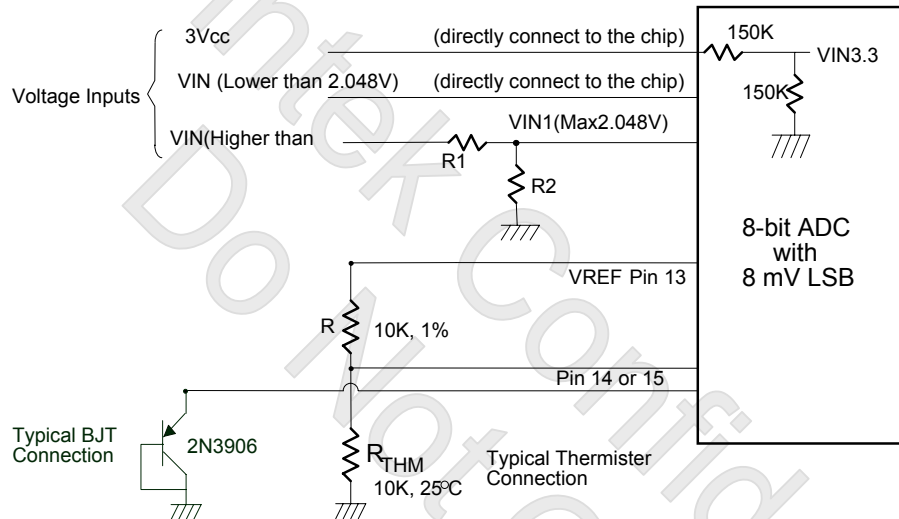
Voltage Inputs

3Vcc

(directly connect to the chip)

VIN (Lower than 2.048V)

(directly connect to the chip)

VIN(Higher than

VIN1(Max2.048V)

R1

R2

150K

VIN3.3

150K

8-bit ADC with 8 mV LSB

VREF Pin 13

R

10K, 1%

Pin 14 or 15

Typical BJT Connection

2N3906

$R_{THM}$

10K, 25°C

Typical Thermister Connection